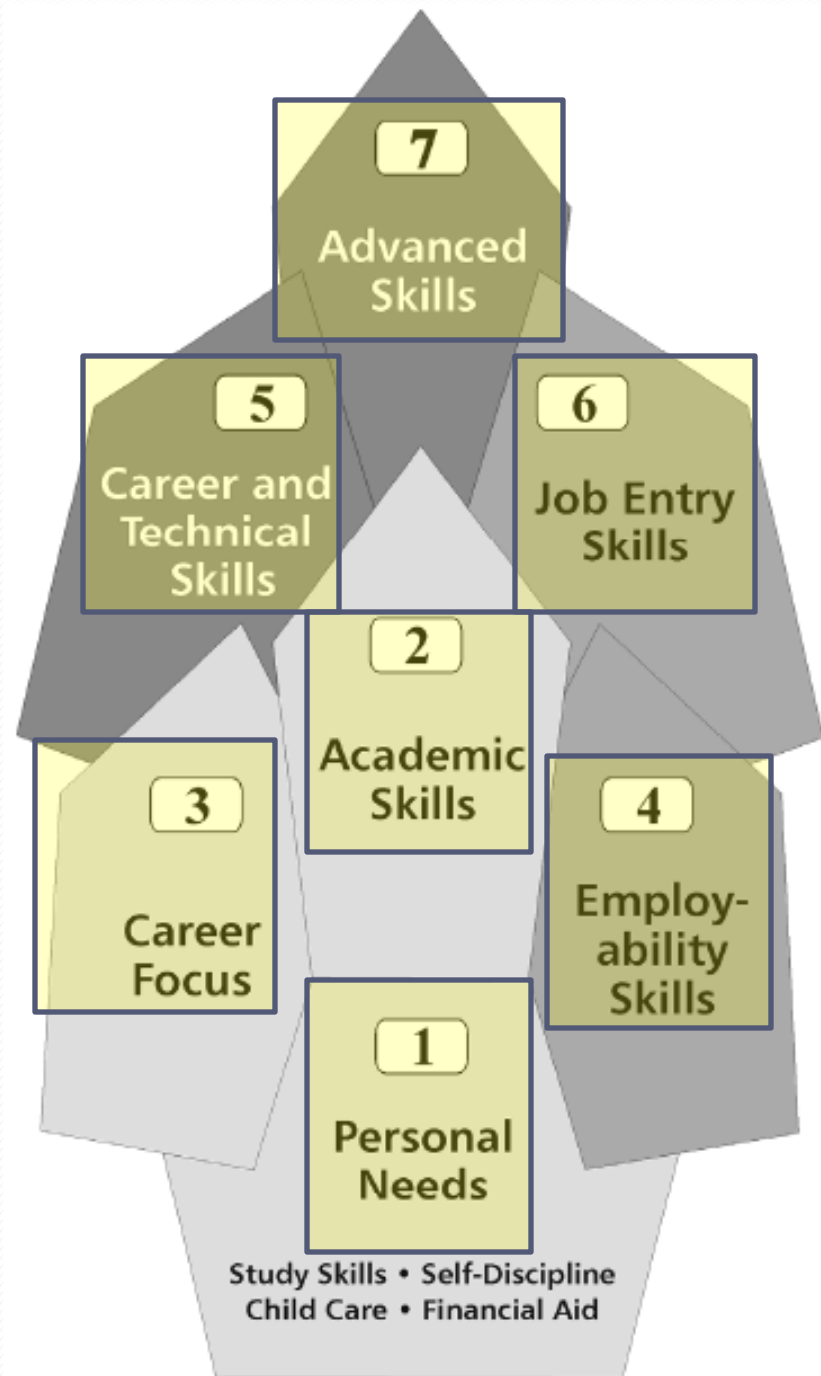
7
Advanced Skills

5
Career and Technical Skills

6
Job Entry Skills

2
Academic Skills

3
Career Focus

4
Employability Skills

1
Personal Needs

Study Skills • Self-Discipline
Child Care • Financial Aid